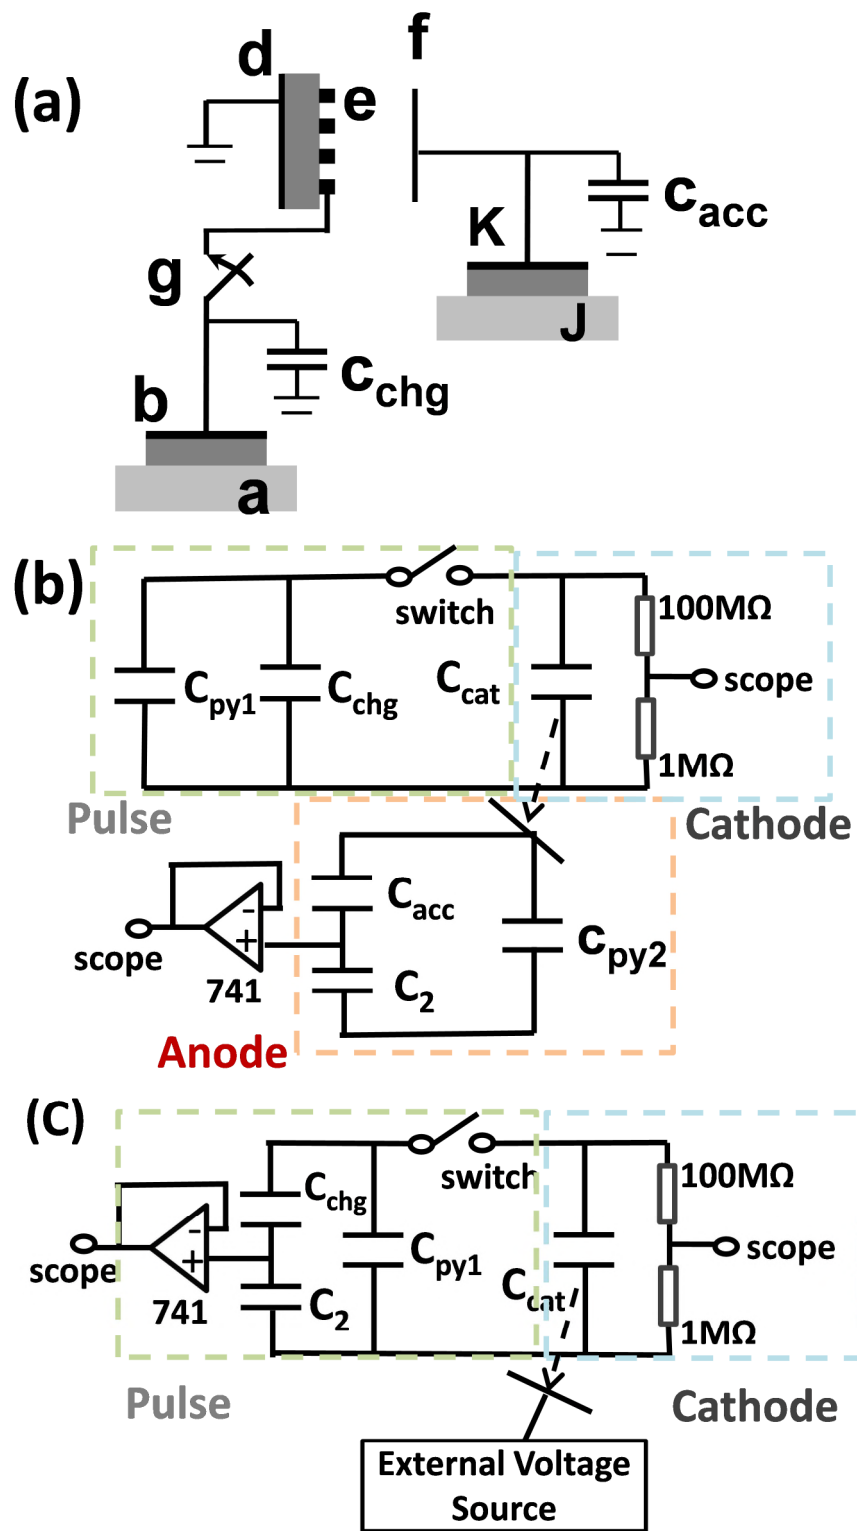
(a)

d

e

f

$C_{acc}$

K

J

g

$C_{chg}$

b

a

(b)

switch

100MΩ

$C_{py1}$

$C_{chg}$

$C_{cat}$

scope

1MΩ

Pulse

Cathode

scope

741

$C_{acc}$

$C_{py2}$

$C_2$

Anode

(C)

switch

100MΩ

$C_{chg}$

scope

$C_{py1}$

scope

741

$C_2$

$C_{cat}$

1MΩ

Pulse

Cathode

External Voltage Source